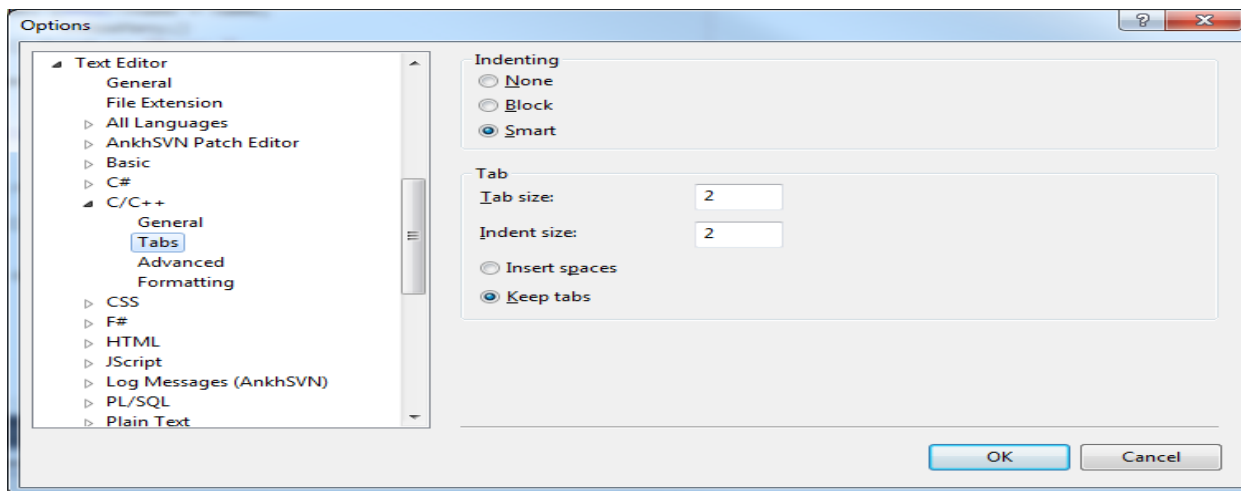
Options

Text Editor
General
File Extension
All Languages
AnkhSVN Patch Editor
Basic
C#
C/C++
General
Tabs
Advanced
Formatting
CSS
F#
HTML
JScript
Log Messages (AnkhSVN)
PL/SQL
Plain Text

Indenting
None
Block
Smart

Tab
Tab size: 2
Indent size: 2
Insert spaces
Keep tabs

OK
Cancel